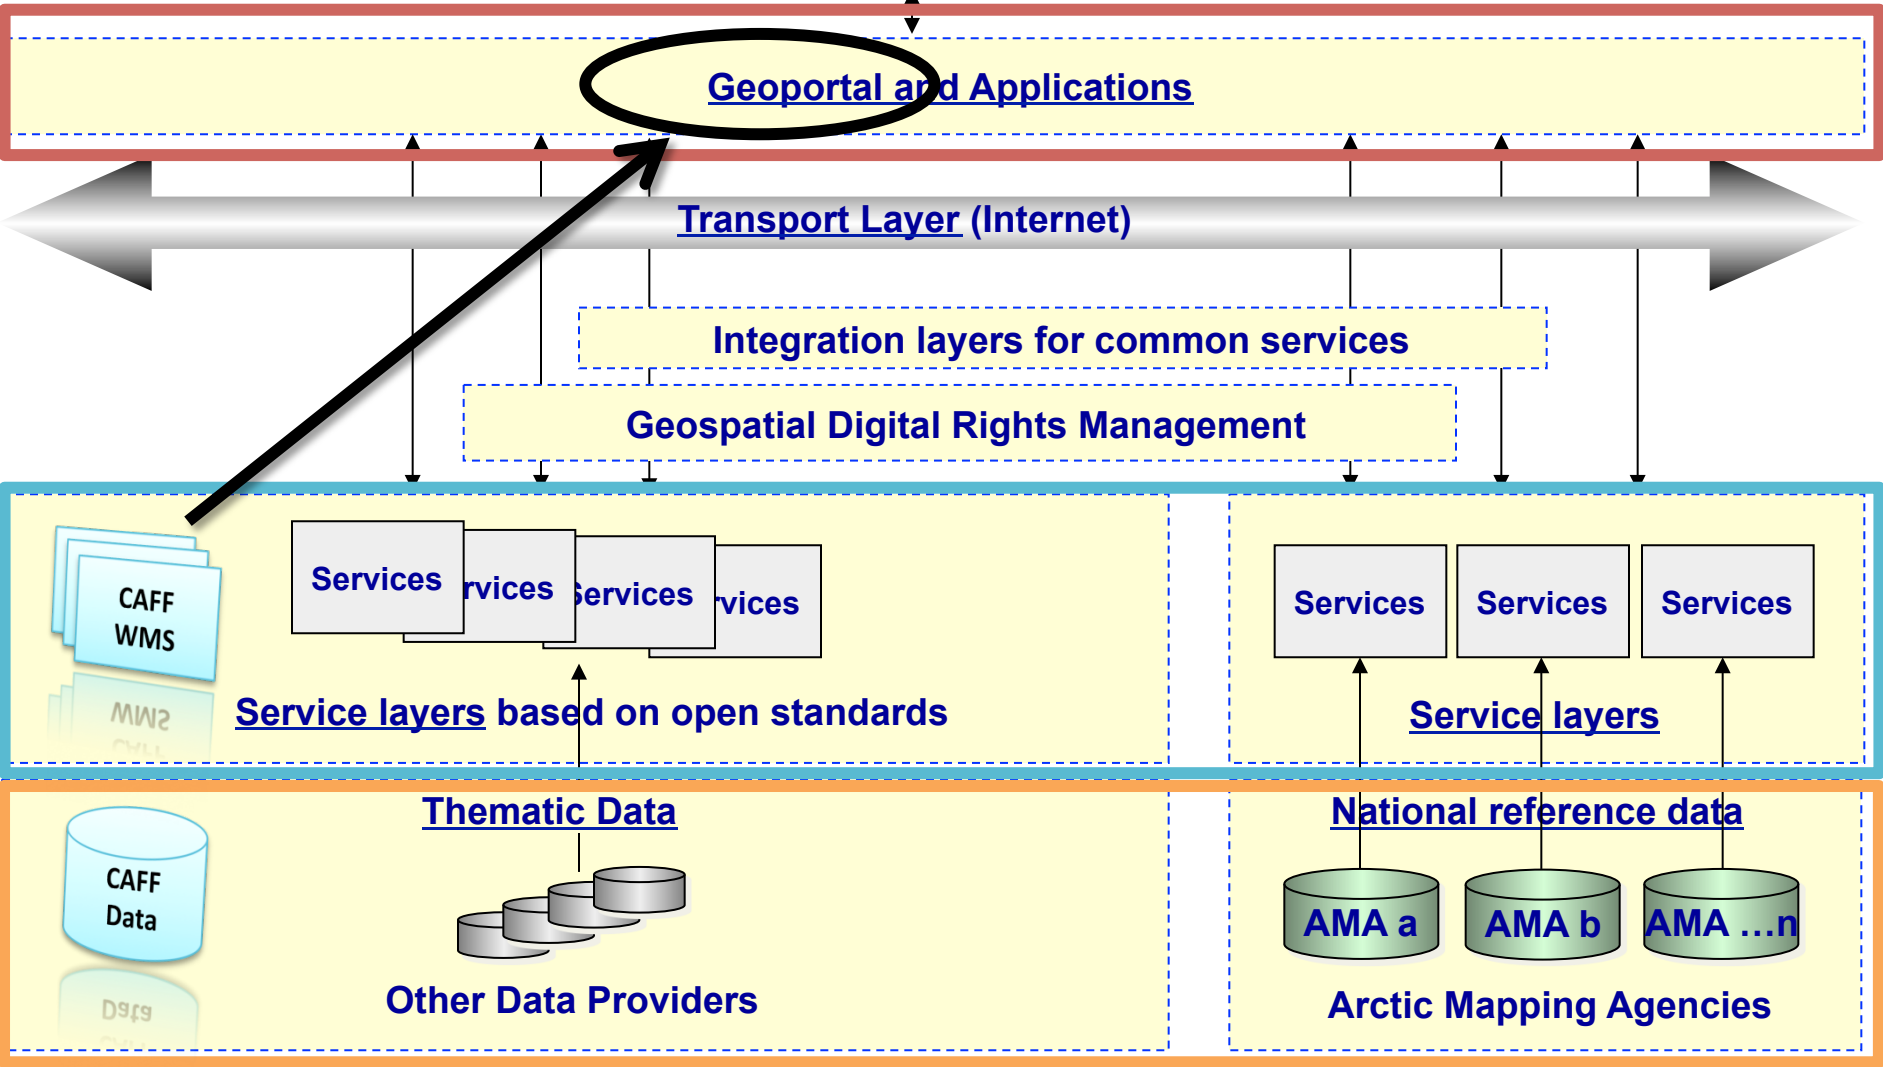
Geoportal and Applications

Transport Layer (Internet)

Integration layers for common services

Geospatial Digital Rights Management

CAFF WMS

Services

rvices

Services

rvices

Service layers based on open standards

Services

Services

Services

Service layers

Thematic Data

National reference data

CAFF Data

Other Data Providers

AMA a

AMA b

AMA …n

Arctic Mapping Agencies